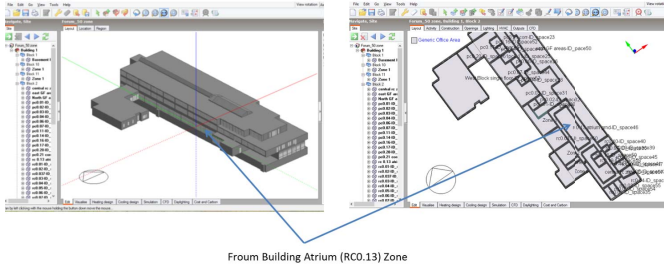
File Edit Go View Tools Help
Navigator, Site
Forum_50 zone
Layout Location Region
Froum_50 zone
Building 1
Block 1
Basement
Block 10
Zone 1
Block 11
Zone 1
Block 1
central
east GF
North GF
pc0.
Edit Visualise Heating design Cooling design Simulation CFD Daylighting Cost and Carbon

File Edit Go View Tools Help
Navigator, Site
Forum_50 zone, Building 1, Block 1
Layout Activity Construction Openings Lighting HVAC Outputs CFD
Generic Office Area
pc0
space23
areas-ID_pace50
pc0
space31
Zone
space45
space40
space39
space46
Zone
Edit Visualise Heating design Cooling design Simulation CFD Daylighting Cost and Carbon

Froum Building Atrium (RC0.13) Zone